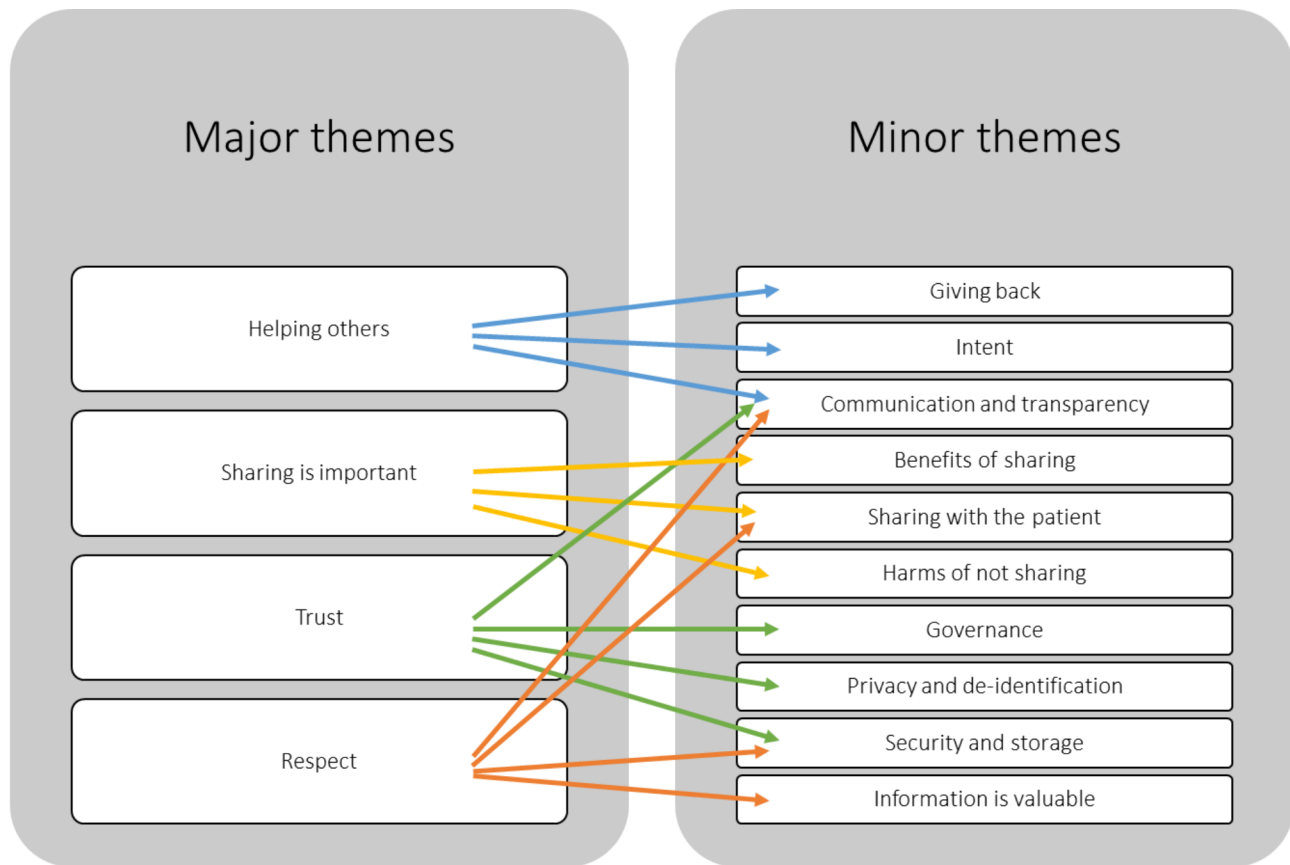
Major themes

Helping others

Sharing is important

Trust

Respect

Minor themes

Giving back

Intent

Communication and transparency

Benefits of sharing

Sharing with the patient

Harms of not sharing

Governance

Privacy and de-identification

Security and storage

Information is valuable